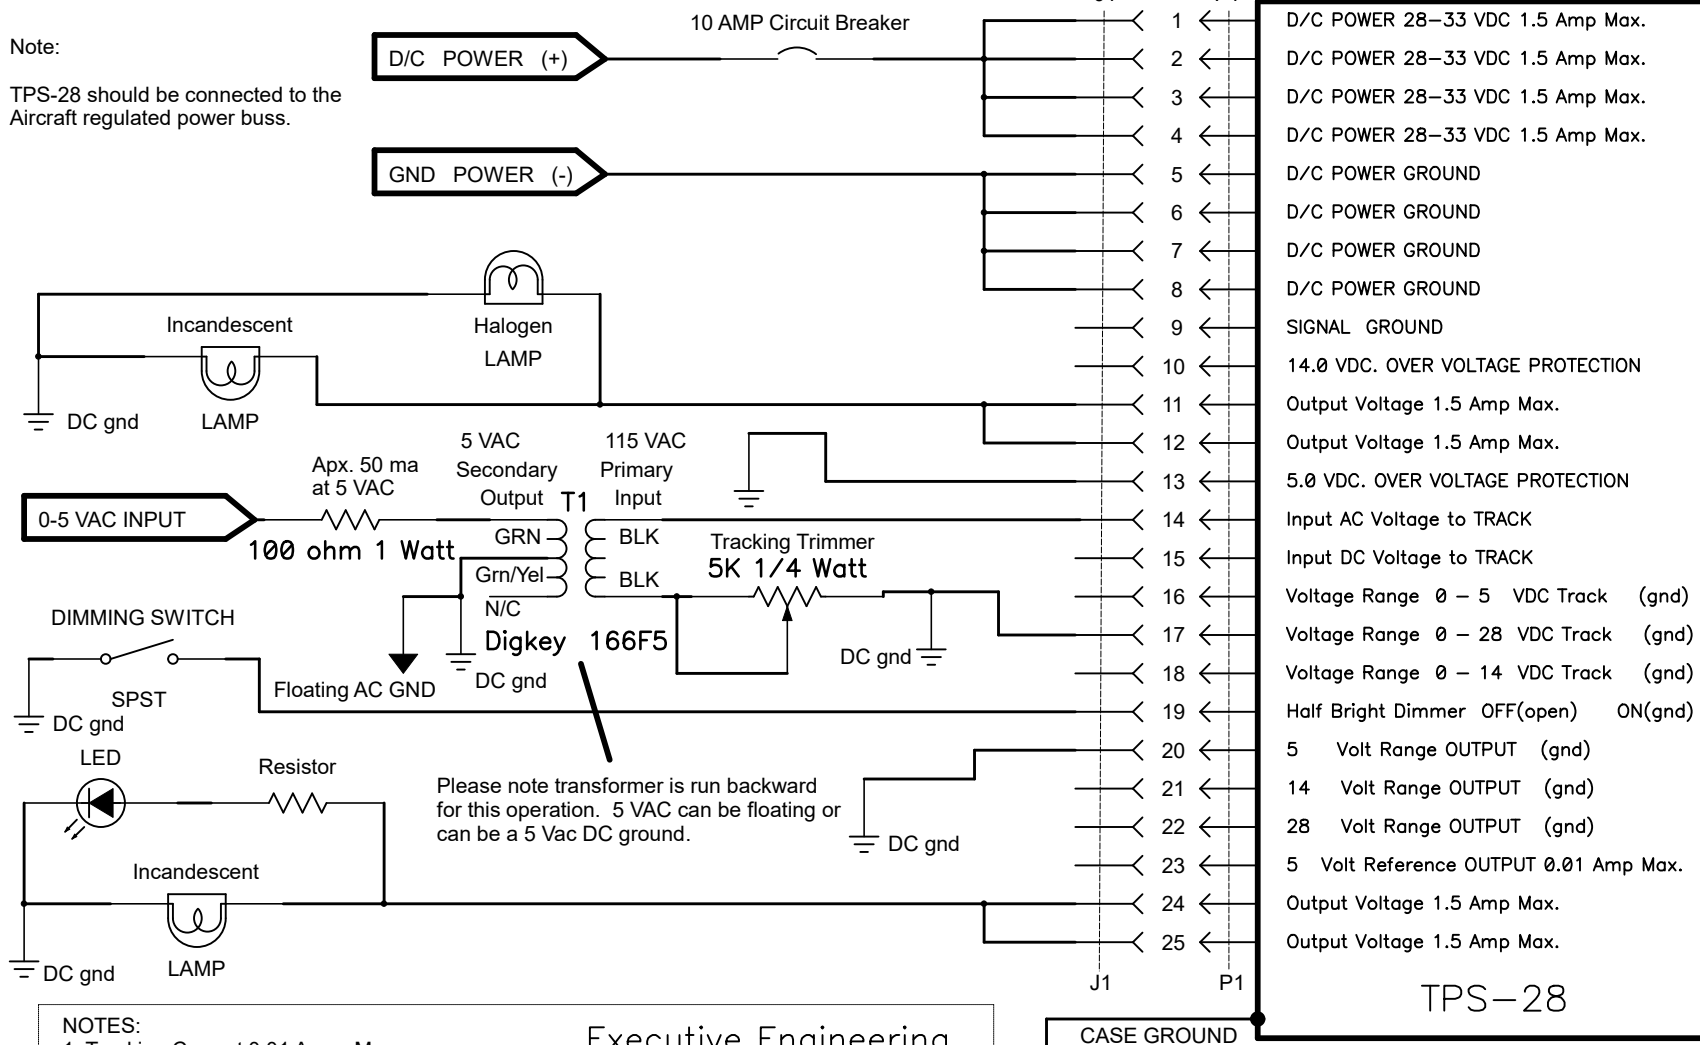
Note:

TPS-28 should be connected to the Aircraft regulated power buss.

10 AMP Circuit Breaker

D/C POWER (+)

GND POWER (-)

Incandescent

Halogen

LAMP

DC gnd

LAMP

5 VAC Secondary Output

115 VAC Primary Input

Apx. 50 ma at 5 VAC

T1

0-5 VAC INPUT

100 ohm 1 Watt

GRN

Grn/Yel

N/C

BLK

BLK

Tracking Trimmer

5K 1/4 Watt

Digkey 166F5

DIMMING SWITCH

SPST

DC gnd

Floating AC GND

DC gnd

DC gnd

LED

Resistor

Please note transformer is run backward for this operation. 5 VAC can be floating or can be a 5 Vac DC ground.

DC gnd

Incandescent

LAMP

DC gnd

| | |
|---|---|
| 1 | D/C POWER 28–33 VDC 1.5 Amp Max. |
| 2 | D/C POWER 28–33 VDC 1.5 Amp Max. |
| 3 | D/C POWER 28–33 VDC 1.5 Amp Max. |
| 4 | D/C POWER 28–33 VDC 1.5 Amp Max. |
| 5 | D/C POWER GROUND |
| 6 | D/C POWER GROUND |
| 7 | D/C POWER GROUND |
| 8 | D/C POWER GROUND |
| 9 | SIGNAL GROUND |
| 10 | 14.0 VDC. OVER VOLTAGE PROTECTION |
| 11 | Output Voltage 1.5 Amp Max. |
| 12 | Output Voltage 1.5 Amp Max. |
| 13 | 5.0 VDC. OVER VOLTAGE PROTECTION |
| 14 | Input AC Voltage to TRACK |
| 15 | Input DC Voltage to TRACK |
| 16 | Voltage Range 0 – 5 VDC Track (gnd) |
| 17 | Voltage Range 0 – 28 VDC Track (gnd) |
| 18 | Voltage Range 0 – 14 VDC Track (gnd) |
| 19 | Half Bright Dimmer OFF(open) ON(gnd) |
| 20 | 5 Volt Range OUTPUT (gnd) |
| 21 | 14 Volt Range OUTPUT (gnd) |
| 22 | 28 Volt Range OUTPUT (gnd) |
| 23 | 5 Volt Reference OUTPUT 0.01 Amp Max. |
| 24 | Output Voltage 1.5 Amp Max. |
| 25 | Output Voltage 1.5 Amp Max. |

J1

P1

TPS–28

CASE GROUND

NOTES:
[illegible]

Executive Engineering